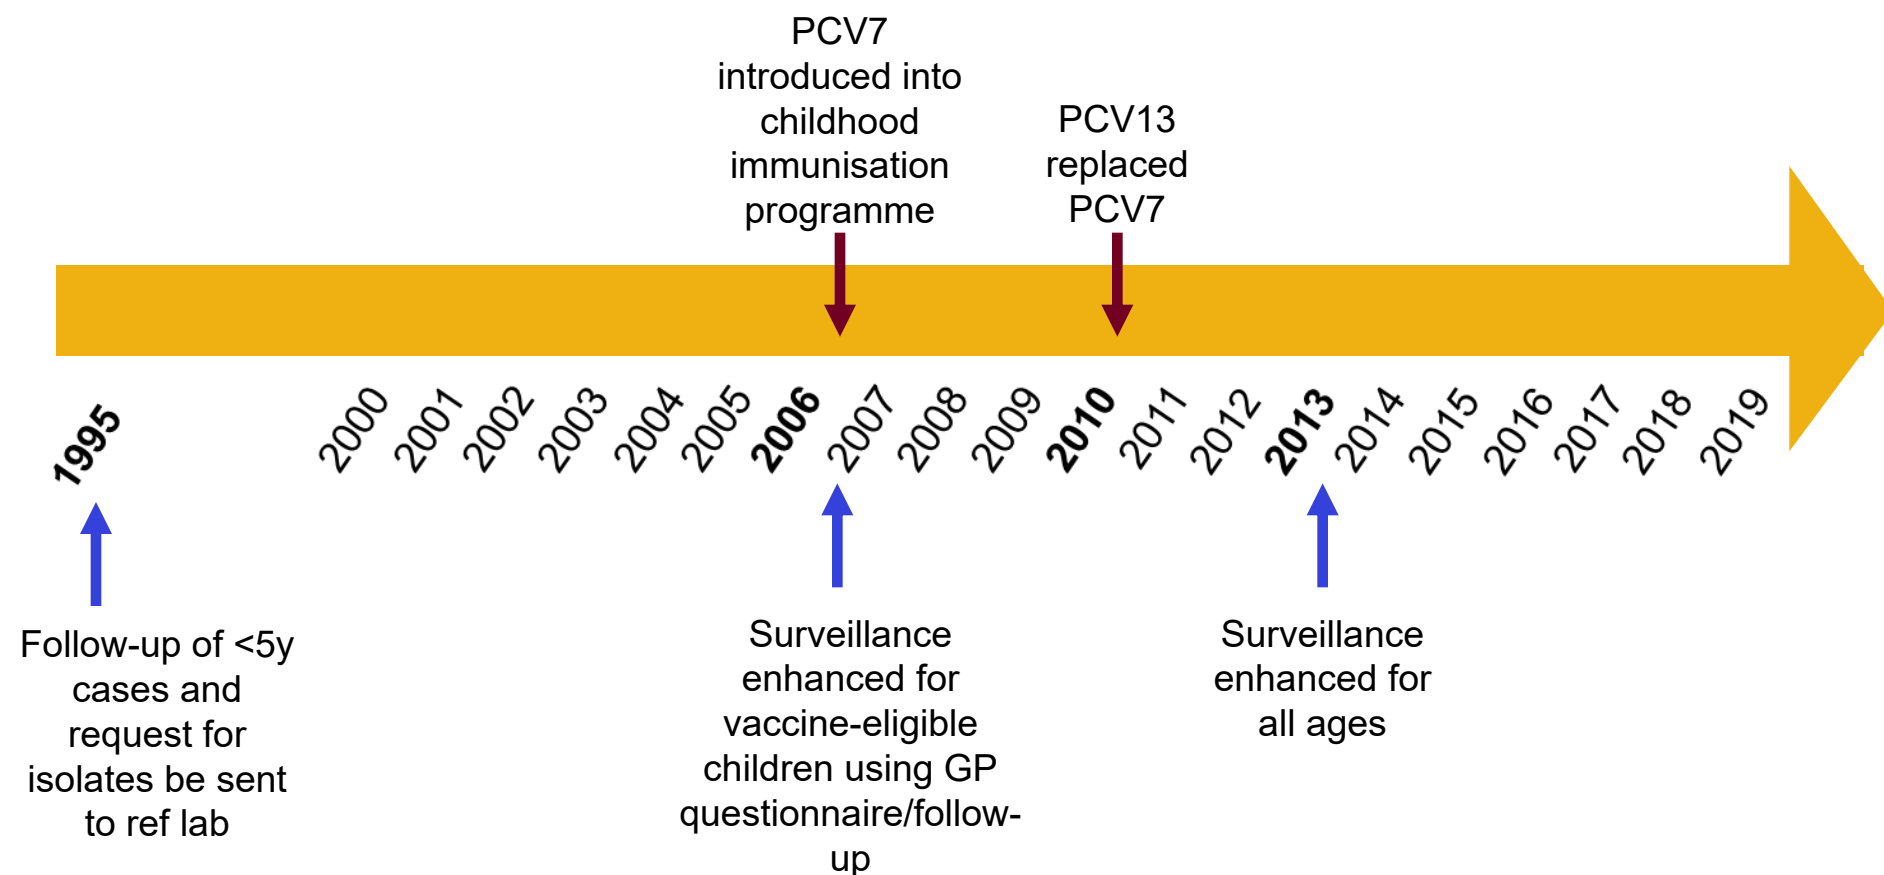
PCV7 introduced into childhood immunisation programme

PCV13 replaced PCV7

1995

2000 2001 2002 2003 2004 2005 2006 2007 2008 2009 2010 2011 2012 2013 2014 2015 2016 2017 2018 2019

Follow-up of <5y cases and request for isolates be sent to ref lab

Surveillance enhanced for vaccine-eligible children using GP questionnaire/follow-up

Surveillance enhanced for all ages